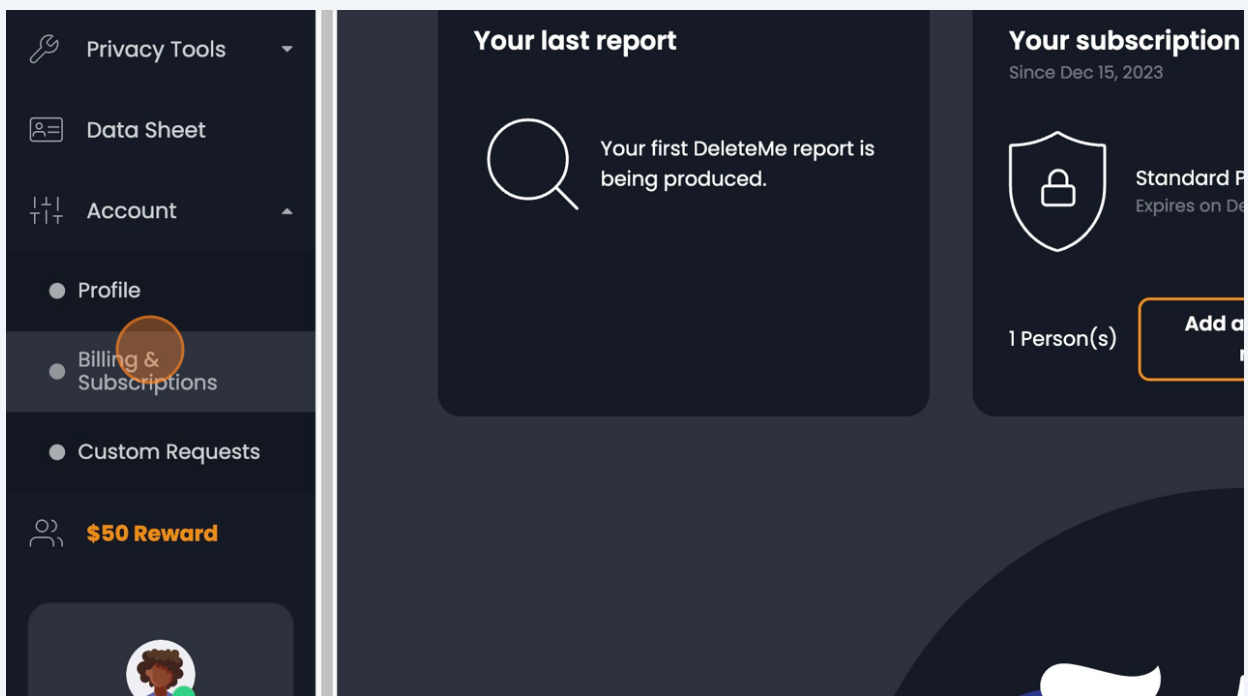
Privacy Tools

Data Sheet

Account

Profile

Billing & Subscriptions

Custom Requests

$50 Reward

Your last report

Your first DeleteMe report is being produced.

Your subscription

Since Dec 15, 2023

Standard P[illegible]

Expires on De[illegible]

1 Person(s)

Add a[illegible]